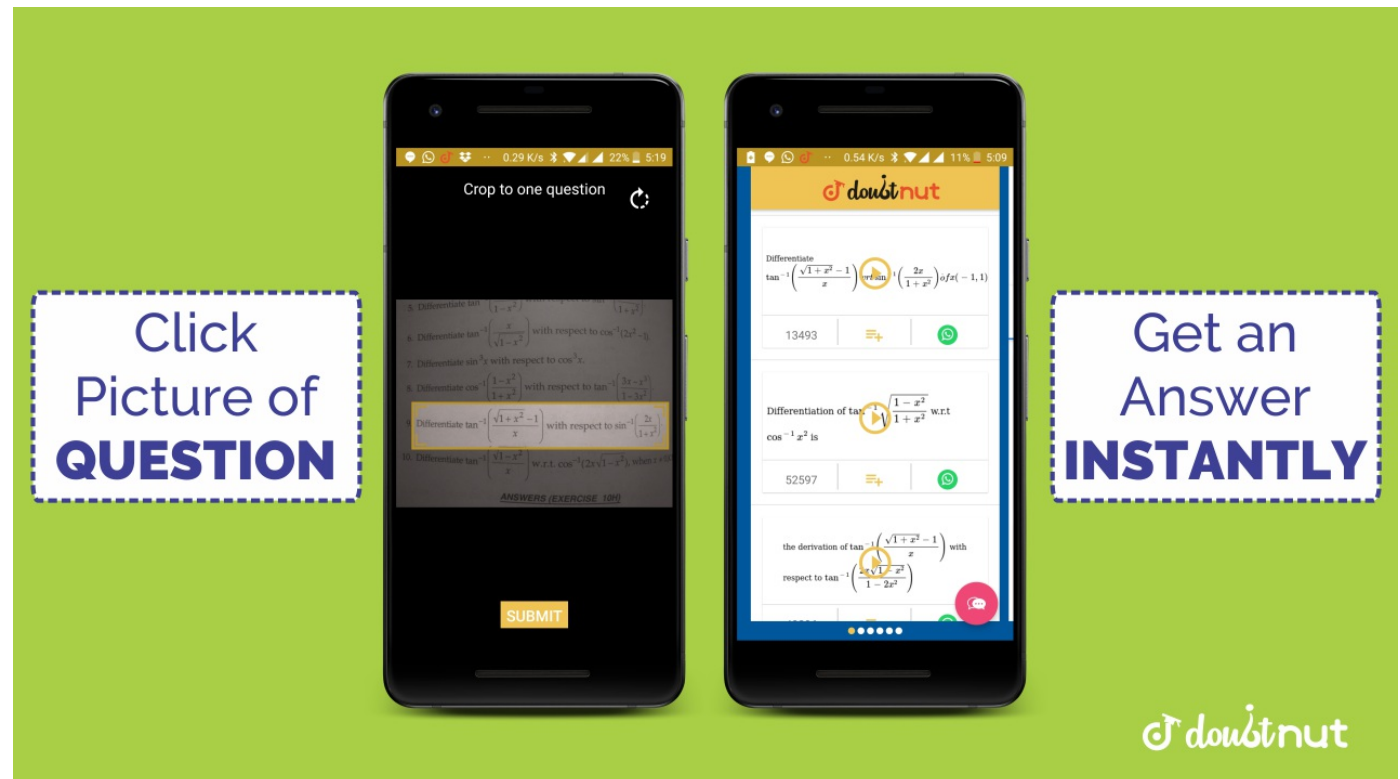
Click Picture of QUESTION

0.29 K/s 22% 5:19

Crop to one question

5. Differentiate tan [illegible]

6. Differentiate $\tan^{-1}\left(\frac{x}{\sqrt{1-x^2}}\right)$ with respect to $\cos^{-1}(2x^2-1)$.

7. Differentiate $\sin^{-1}x$ with respect to $\cos^{-1}x$.

8. Differentiate $\cos^{-1}\left(\frac{1-x^2}{1+x^2}\right)$ with respect to $\tan^{-1}\left(\frac{3x-x^3}{1-3x^2}\right)$

9. Differentiate $\tan^{-1}\left(\frac{\sqrt{1+x^2}-1}{x}\right)$ with respect to $\sin^{-1}\left(\frac{2x}{1+x^2}\right)$

10. Differentiate $\tan^{-1}\left(\frac{\sqrt{1-x^2}}{x}\right)$ w.r.t. $\cos^{-1}(2x\sqrt{1-x^2})$, when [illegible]

ANSWERS (EXERCISE 10H)

SUBMIT

0.54 K/s 11% 5:09

doubtnut

Differentiate $\tan^{-1}\left(\frac{\sqrt{1+x^2}-1}{x}\right)$ w.r.t $\sin^{-1}\left(\frac{2x}{1+x^2}\right)$ of $x\in(-1,1)$

13493

Differentiation of $\tan^{-1}\sqrt{\frac{1-x^2}{1+x^2}}$ w.r.t $\cos^{-1}x^2$ is

52597

the derivation of $\tan^{-1}\left(\frac{\sqrt{1+x^2}-1}{x}\right)$ with respect to $\tan^{-1}\left(\frac{2x\sqrt{1-x^2}}{1-2x^2}\right)$

Get an Answer INSTANTLY

doubtnut